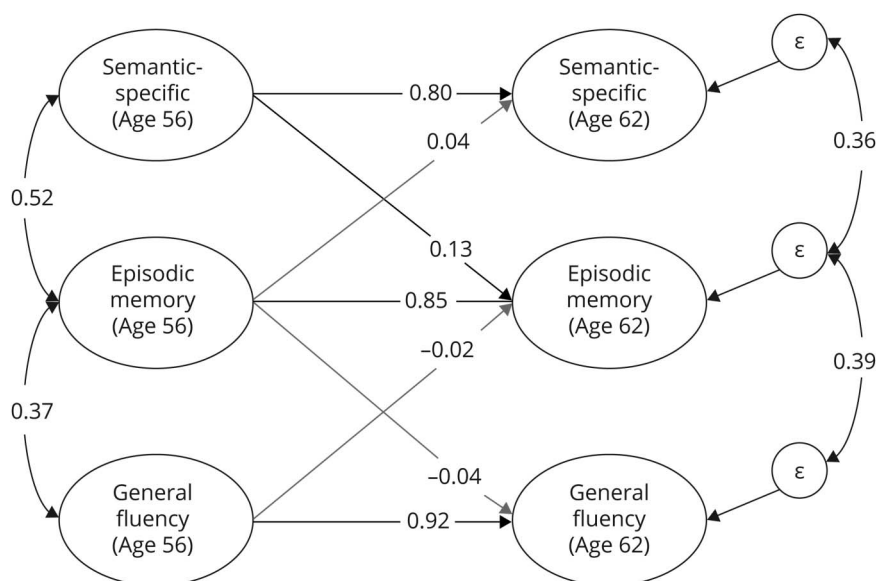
Semantic-specific (Age 56)

Episodic memory (Age 56)

General fluency (Age 56)

0.52

0.37

0.80

0.04

0.13

0.85

–0.02

–0.04

0.92

Semantic-specific (Age 62)

Episodic memory (Age 62)

General fluency (Age 62)

ε

ε

ε

0.36

0.39